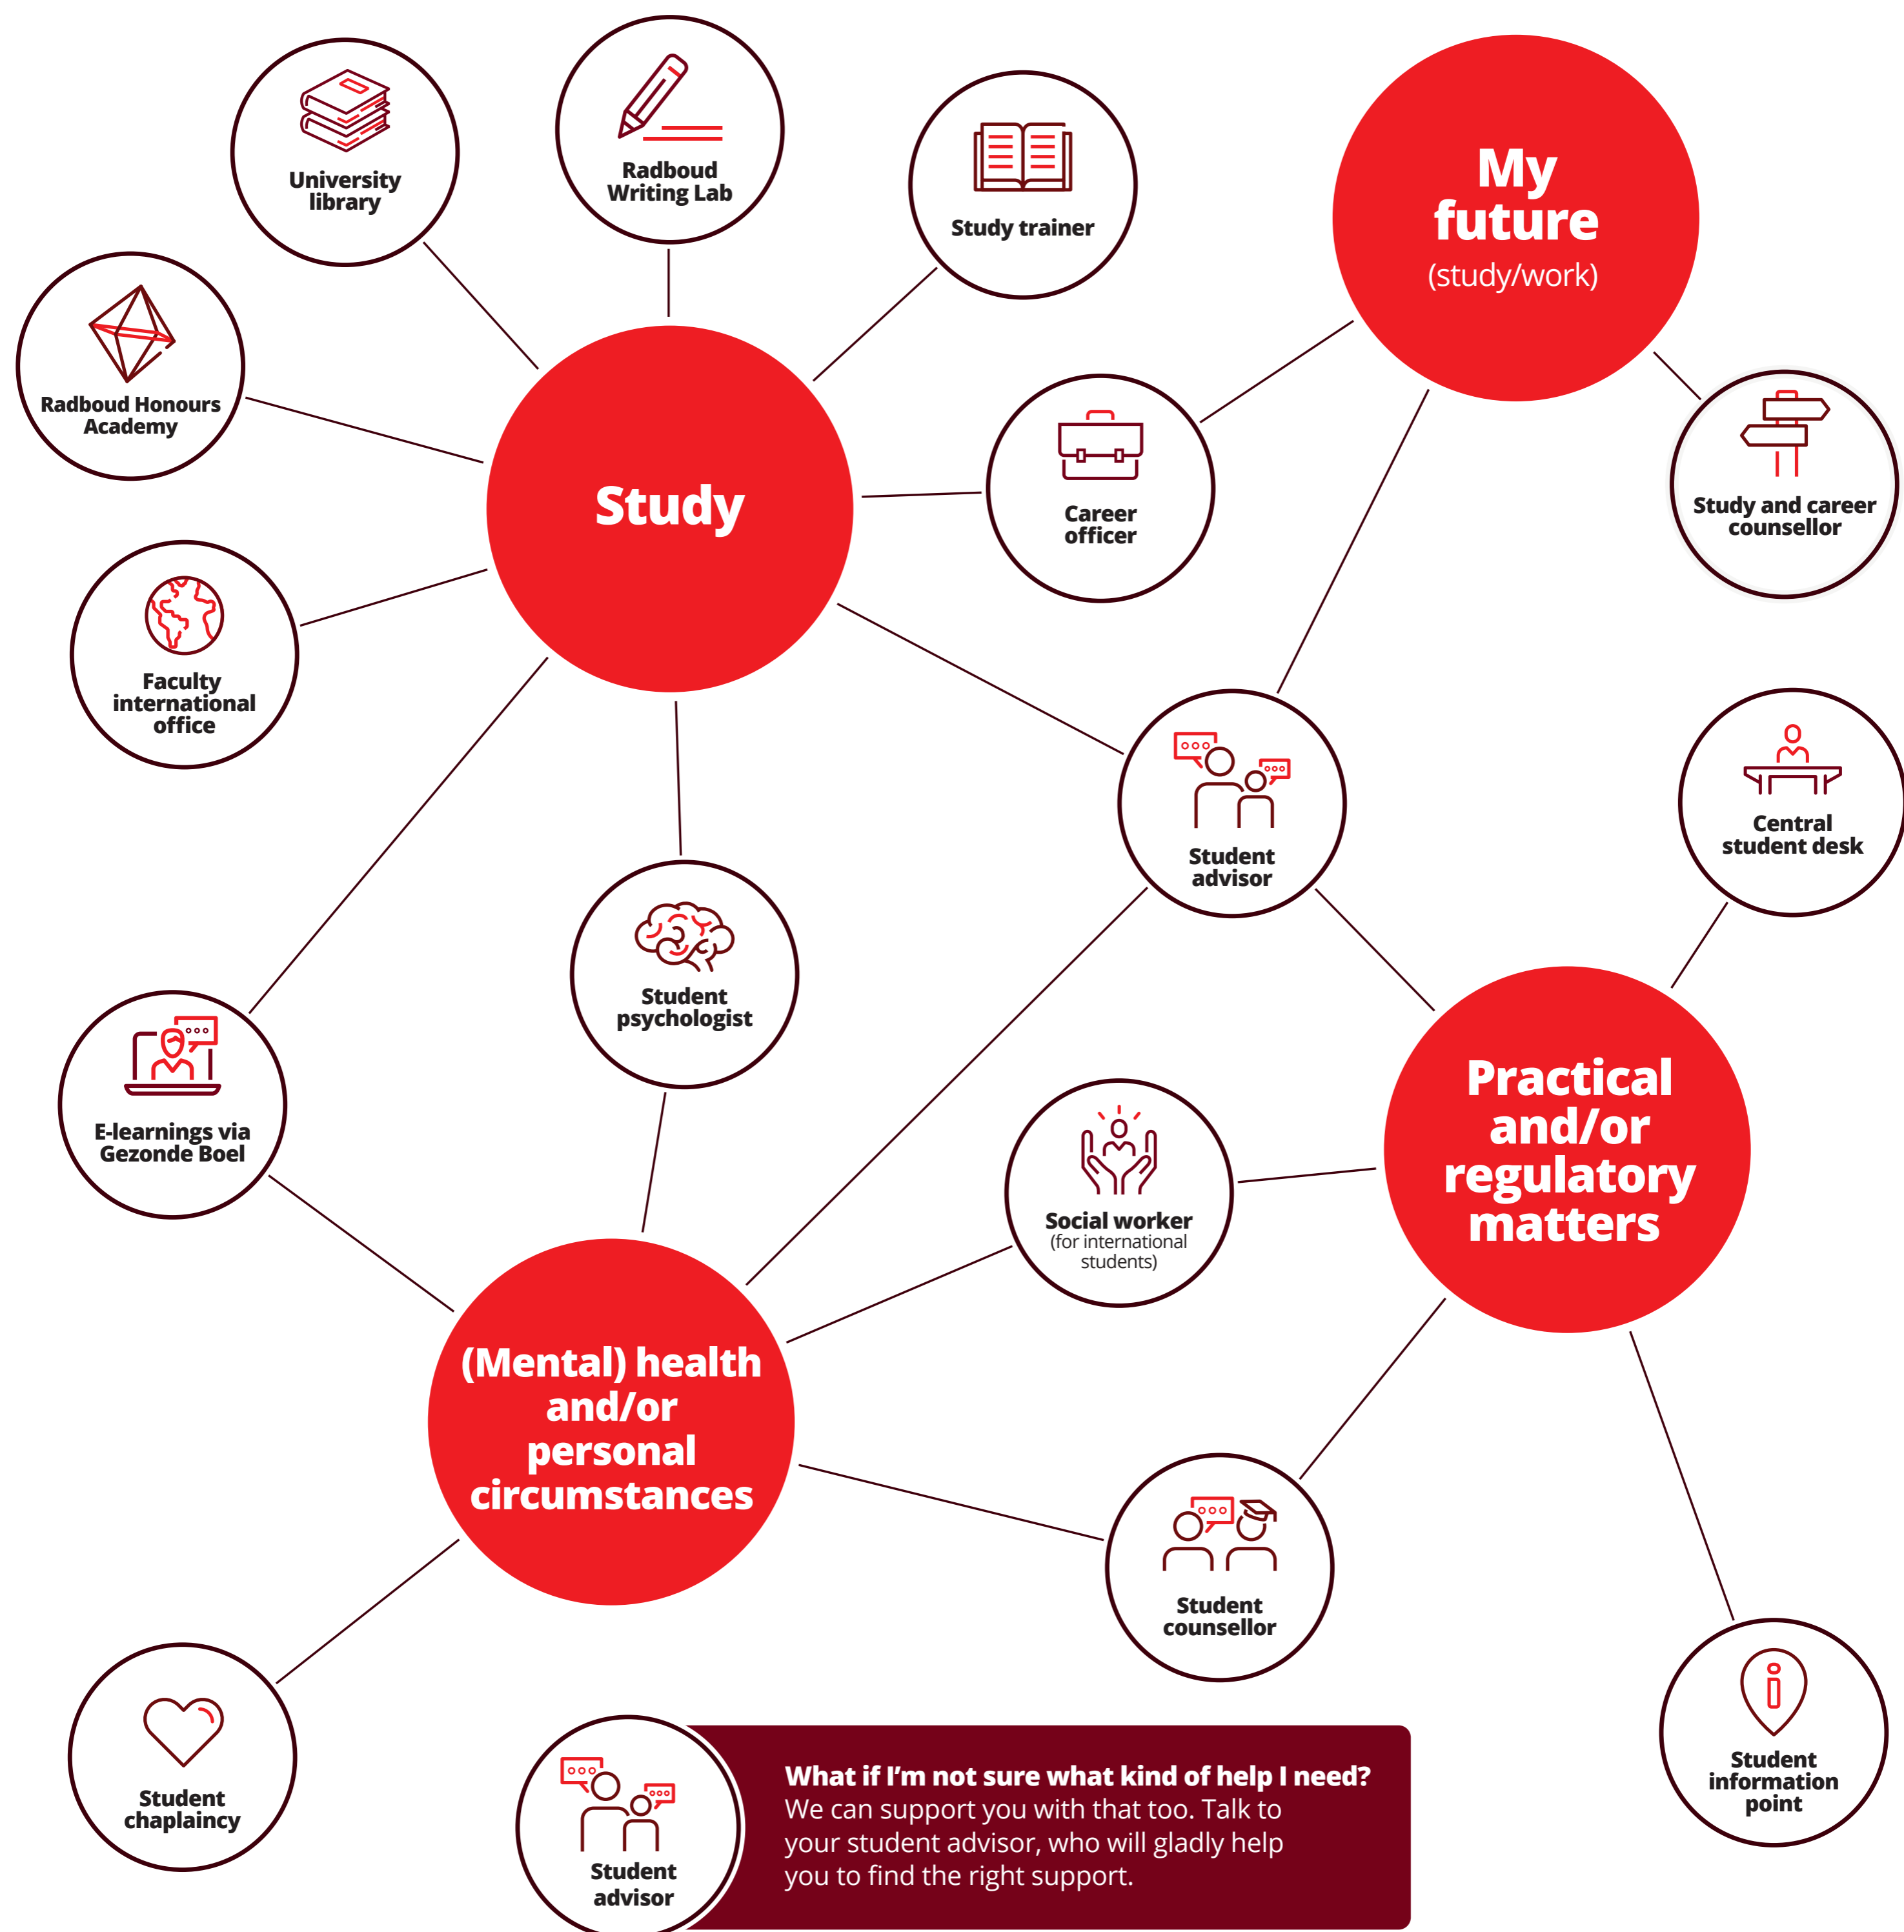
University library

Radboud Writing Lab

Study trainer

My future (study/work)

Radboud Honours Academy

Study

Career officer

Study and career counsellor

Faculty international office

Student advisor

Central student desk

Student psychologist

E-learnings via Gezonde Boel

Social worker (for international students)

Practical and/or regulatory matters

(Mental) health and/or personal circumstances

Student counsellor

Student chaplaincy

Student advisor

What if I'm not sure what kind of help I need?
We can support you with that too. Talk to your student advisor, who will gladly help you to find the right support.

Student information point